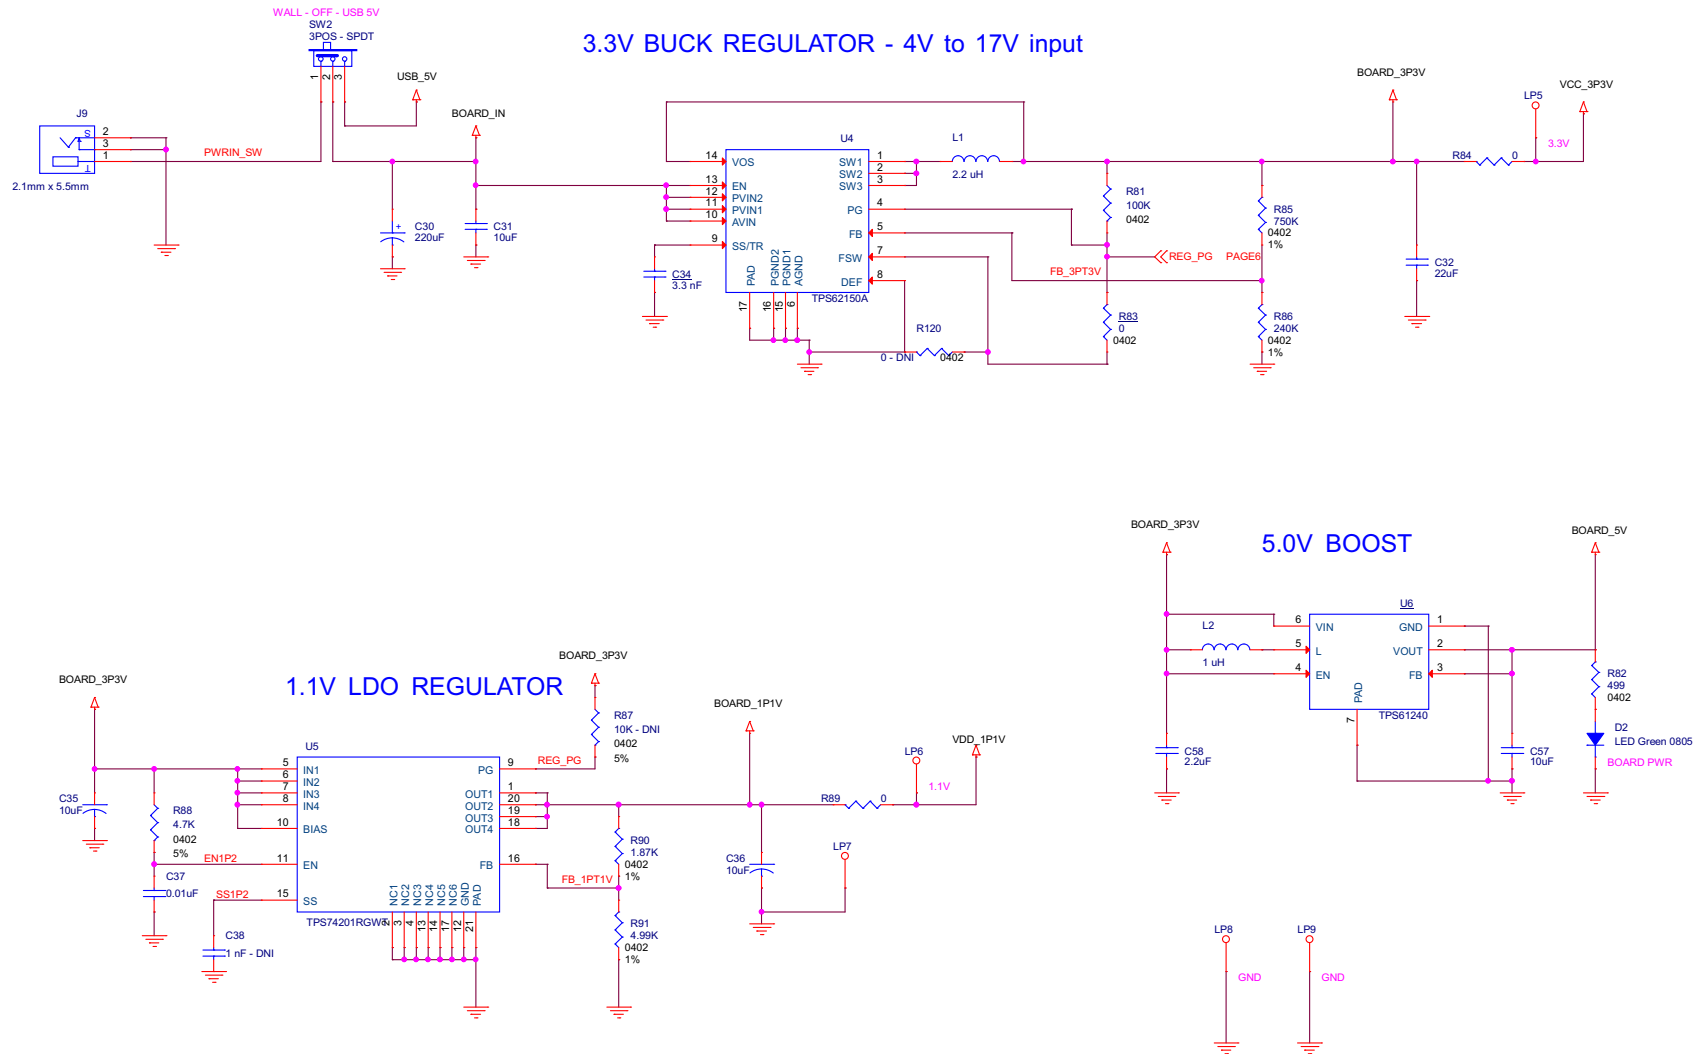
WALL - OFF - USB 5V
SW2
3POS - SPDT
1 2 3
USB_5V

3.3V BUCK REGULATOR - 4V to 17V input

J9
S
T
2
3
1
2.1mm x 5.5mm
PWRIN_SW
BOARD_IN
C30
220uF
C31
10uF

U4
14 VOS
13 EN
12 PVIN2
11 PVIN1
10 AVIN
9 SS/TR
PAD
PGND2
PGND1
AGND
17 16 15 6
SW1 1
SW2 2
SW3 3
PG 4
FB 5
FSW 7
DEF 8
TPS62150A
C34
3.3 nF
L1
2.2 uH
R120
0 - DNI
0402
R81
100K
0402
R83
0
0402
REG_PG
PAGE6
FB_3PT3V
R85
750K
0402
1%
R86
240K
0402
1%
BOARD_3P3V
LP5
VCC_3P3V
R84
0
3.3V
C32
22uF

BOARD_3P3V
5.0V BOOST
BOARD_5V
U6
L2
1 uH
6 VIN
5 L
4 EN
PAD
7
GND 1
VOUT 2
FB 3
TPS61240
C58
2.2uF
C57
10uF
R82
499
0402
D2
LED Green 0805
BOARD PWR

BOARD_3P3V
1.1V LDO REGULATOR
BOARD_3P3V
R87
10K - DNI
0402
5%
BOARD_1P1V
U5
5 IN1
6 IN2
7 IN3
8 IN4
10 BIAS
11 EN
15 SS
PG 9
OUT1 1
OUT2 20
OUT3 19
OUT4 18
FB 16
NC1 NC2 NC3 NC4 NC5 NC6 GND PAD
2 3 4 13 14 17 12 21
TPS74201RGW
REG_PG
C35
10uF
R88
4.7K
0402
5%
EN1P2
C37
0.01uF
SS1P2
C38
1 nF - DNI
FB_1PT1V
R90
1.87K
0402
1%
R91
4.99K
0402
1%
C36
10uF
LP7
LP6
VDD_1P1V
R89
0
1.1V

LP8
GND
LP9
GND